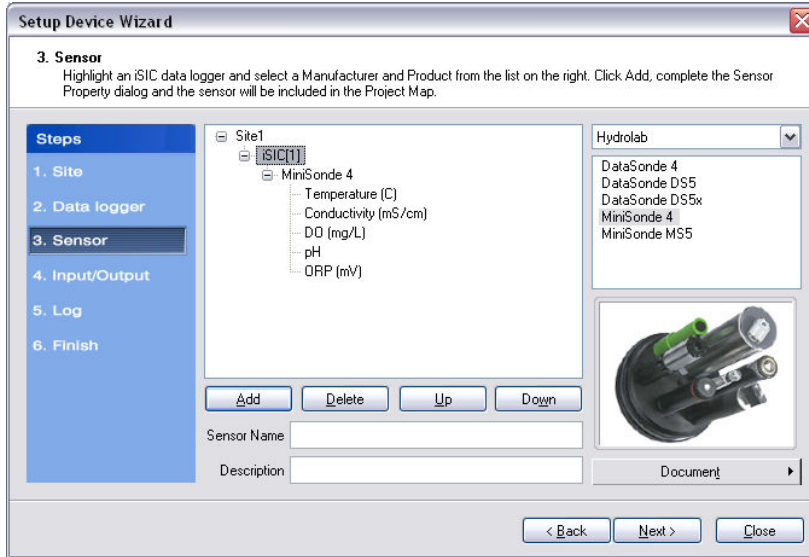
Setup Device Wizard

3. Sensor
Highlight an iSIC data logger and select a Manufacturer and Product from the list on the right. Click Add, complete the Sensor Property dialog and the sensor will be included in the Project Map.

Steps
1. Site
2. Data logger
3. Sensor
4. Input/Output
5. Log
6. Finish

Site1
iSIC[1]
MiniSonde 4
Temperature (C)
Conductivity (mS/cm)
DO (mg/L)
pH
ORP (mV)

Hydrolab

DataSonde 4
DataSonde DS5
DataSonde DS5x
MiniSonde 4
MiniSonde MS5

Add
Delete
Up
Down

Sensor Name
Description

Document

< Back
Next >
Close